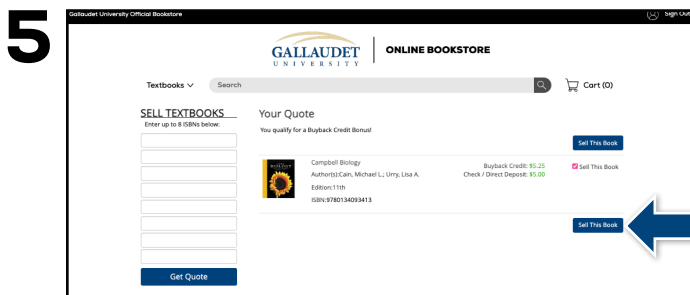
5

Gallaudet University Official Bookstore

Sign Out

GALLAUDET UNIVERSITY | ONLINE BOOKSTORE

Textbooks

Search

Cart (0)

SELL TEXTBOOKS
Enter up to 8 ISBNs below:

Get Quote

Your Quote

You qualify for a Buyback Credit Bonus!

Sell This Book

Campbell Biology
Author(s):Cain, Michael L.; Urry, Lisa A.
Edition:11th
ISBN:9780134093413

Buyback Credit: \$5.25
Check / Direct Deposit: \$5.00

Sell This Book

Sell This Book